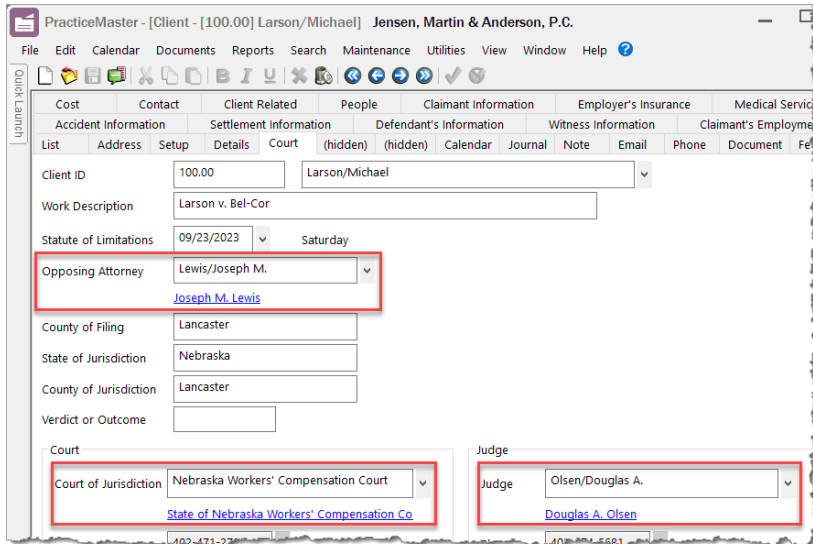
PracticeMaster - [Client - [100.00] Larson/Michael] Jensen, Martin & Anderson, P.C.

File Edit Calendar Documents Reports Search Maintenance Utilities View Window Help

Quick Launch

Cost | Contact | Client Related | People | Claimant Information | Employer's Insurance | Medical Servic
Accident Information | Settlement Information | Defendant's Information | Witness Information | Claimant's Employme
List | Address | Setup | Details | Court | (hidden) | (hidden) | Calendar | Journal | Note | Email | Phone | Document | Fe

Client ID 100.00 Larson/Michael

Work Description Larson v. Bel-Cor

Statute of Limitations 09/23/2023 Saturday

Opposing Attorney Lewis/Joseph M.

Joseph M. Lewis

County of Filing Lancaster

State of Jurisdiction Nebraska

County of Jurisdiction Lancaster

Verdict or Outcome

Court

Court of Jurisdiction Nebraska Workers' Compensation Court

State of Nebraska Workers' Compensation Co

Judge

Judge Olsen/Douglas A.

Douglas A. Olsen

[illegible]